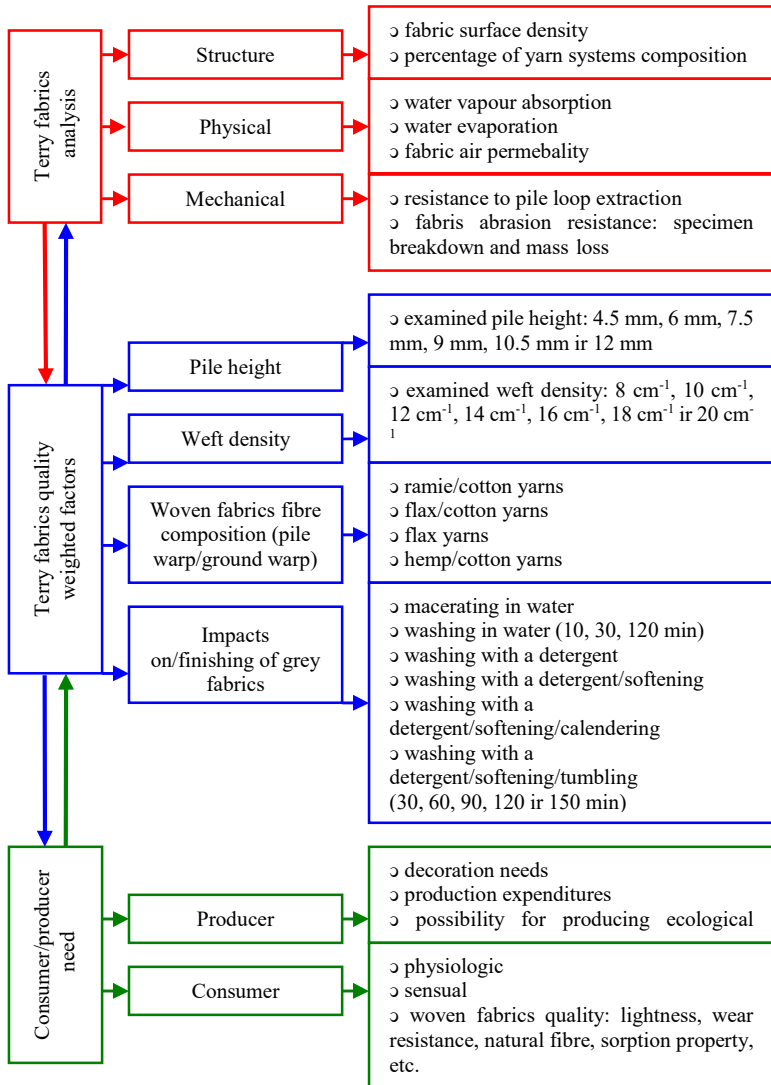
Terry fabrics analysis

Structure

ↄ fabric surface density
ↄ percentage of yarn systems composition

Physical

ↄ water vapour absorption
ↄ water evaporation
ↄ fabric air permebality

Mechanical

ↄ resistance to pile loop extraction
ↄ fabris abrasion resistance: specimen breakdown and mass loss

Terry fabrics quality weighted factors

Pile height

ↄ examined pile height: 4.5 mm, 6 mm, 7.5 mm, 9 mm, 10.5 mm ir 12 mm

Weft density

ↄ examined weft density: 8 cm$^{-1}$, 10 cm$^{-1}$, 12 cm$^{-1}$, 14 cm$^{-1}$, 16 cm$^{-1}$, 18 cm$^{-1}$ ir 20 cm$^{-1}$

Woven fabrics fibre composition (pile warp/ground warp)

ↄ ramie/cotton yarns
ↄ flax/cotton yarns
ↄ flax yarns
ↄ hemp/cotton yarns

Impacts on/finishing of grey fabrics

ↄ macerating in water
ↄ washing in water (10, 30, 120 min)
ↄ washing with a detergent
ↄ washing with a detergent/softening
ↄ washing with a detergent/softening/calendering
ↄ washing with a detergent/softening/tumbling (30, 60, 90, 120 ir 150 min)

Consumer/producer need

Producer

ↄ decoration needs
ↄ production expenditures
ↄ possibility for producing ecological

Consumer

ↄ physiologic
ↄ sensual
ↄ woven fabrics quality: lightness, wear resistance, natural fibre, sorption property, etc.